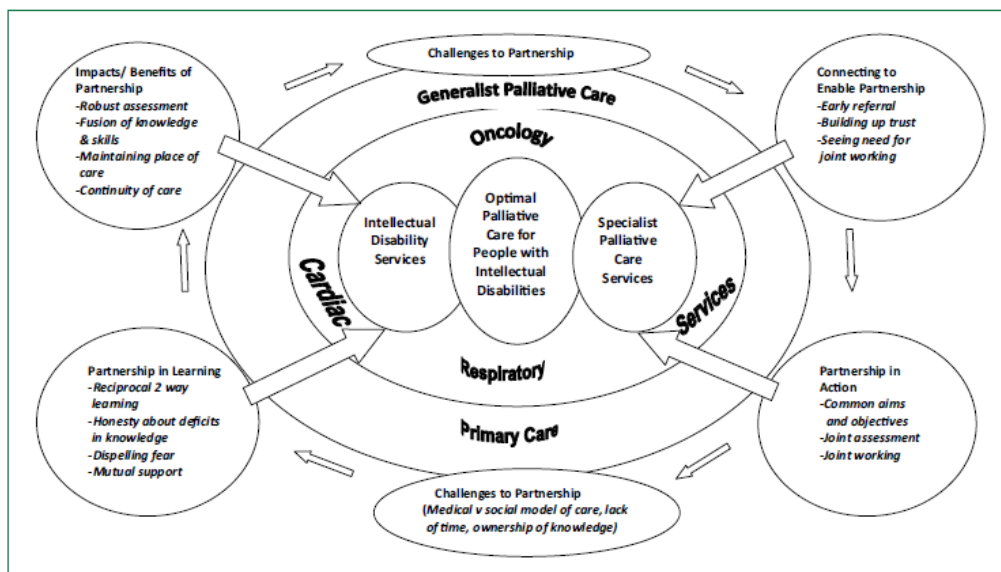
Challenges to Partnership

Impacts/ Benefits of Partnership
-Robust assessment
-Fusion of knowledge & skills
-Maintaining place of care
-Continuity of care

Generalist Palliative Care

Connecting to Enable Partnership
-Early referral
-Building up trust
-Seeing need for joint working

Oncology

Intellectual Disability Services

Optimal Palliative Care for People with Intellectual Disabilities

Specialist Palliative Care Services

Cardiac

Services

Respiratory

Partnership in Learning
-Reciprocal 2 way learning
-Honesty about deficits in knowledge
-Dispelling fear
-Mutual support

Primary Care

Partnership in Action
-Common aims and objectives
-Joint assessment
-Joint working

Challenges to Partnership
(Medical v social model of care, lack of time, ownership of knowledge)